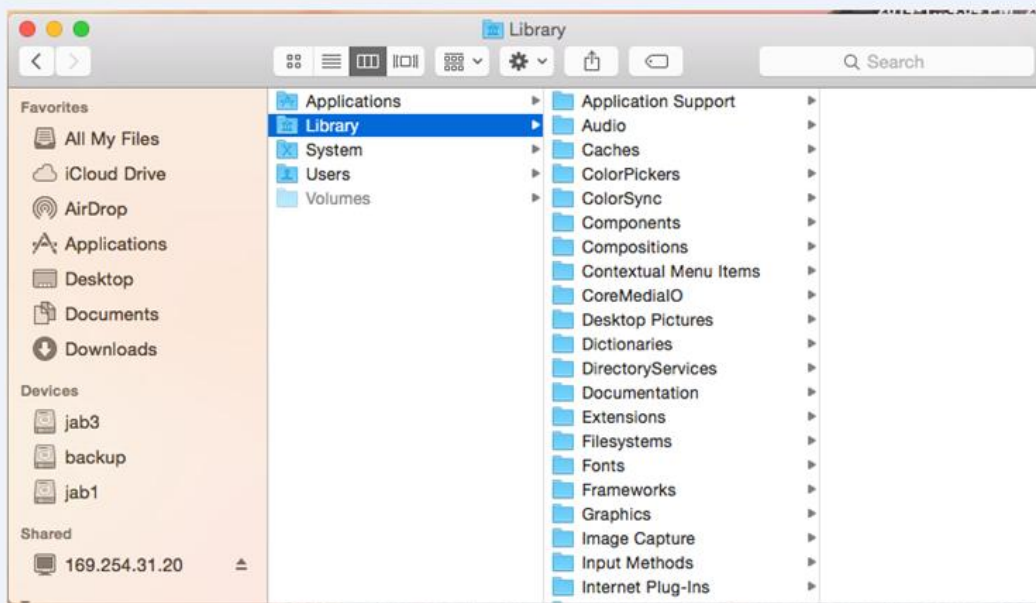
Library

Search

Favorites
All My Files
iCloud Drive
AirDrop
Applications
Desktop
Documents
Downloads

Devices
jab3
backup
jab1

Shared
169.254.31.20

Applications
Library
System
Users
Volumes

Application Support
Audio
Caches
ColorPickers
ColorSync
Components
Compositions
Contextual Menu Items
CoreMediaIO
Desktop Pictures
Dictionaries
DirectoryServices
Documentation
Extensions
Filesystems
Fonts
Frameworks
Graphics
Image Capture
Input Methods
Internet Plug-Ins